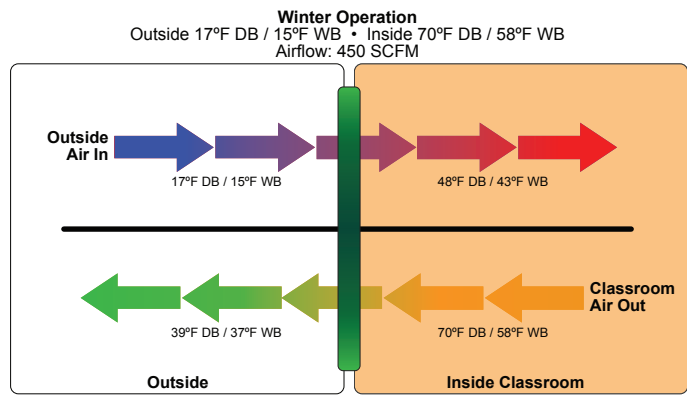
Winter Operation
Outside 17ºF DB / 15ºF WB • Inside 70ºF DB / 58ºF WB
Airflow: 450 SCFM

Outside Air In

17ºF DB / 15ºF WB

48ºF DB / 43ºF WB

Classroom Air Out

39ºF DB / 37ºF WB

70ºF DB / 58ºF WB

Outside

Inside Classroom